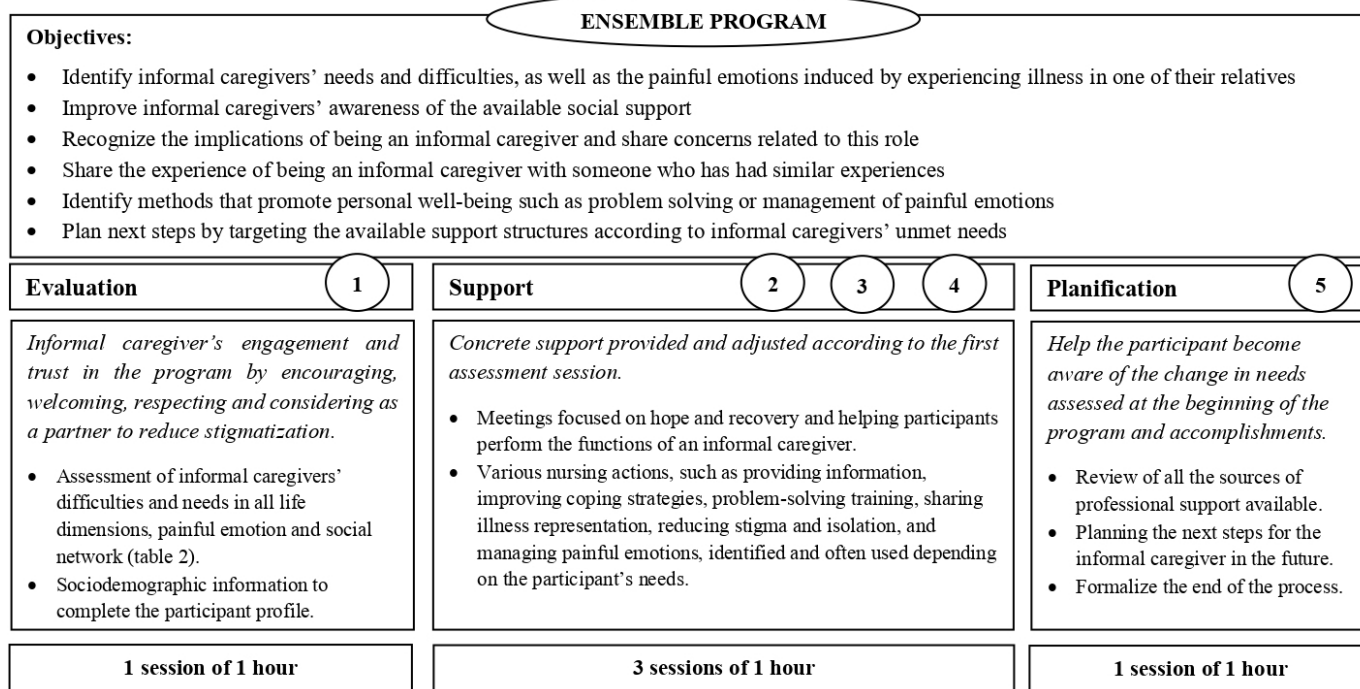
ENSEMBLE PROGRAM

Objectives:

- Identify informal caregivers' needs and difficulties, as well as the painful emotions induced by experiencing illness in one of their relatives
- Improve informal caregivers' awareness of the available social support
- Recognize the implications of being an informal caregiver and share concerns related to this role
- Share the experience of being an informal caregiver with someone who has had similar experiences
- Identify methods that promote personal well-being such as problem solving or management of painful emotions
- Plan next steps by targeting the available support structures according to informal caregivers' unmet needs

Evaluation 1

Informal caregiver's engagement and trust in the program by encouraging, welcoming, respecting and considering as a partner to reduce stigmatization.

- Assessment of informal caregivers' difficulties and needs in all life dimensions, painful emotion and social network (table 2).
- Sociodemographic information to complete the participant profile.

1 session of 1 hour

Support 2 3 4

Concrete support provided and adjusted according to the first assessment session.

- Meetings focused on hope and recovery and helping participants perform the functions of an informal caregiver.
- Various nursing actions, such as providing information, improving coping strategies, problem-solving training, sharing illness representation, reducing stigma and isolation, and managing painful emotions, identified and often used depending on the participant's needs.

3 sessions of 1 hour

Planification 5

Help the participant become aware of the change in needs assessed at the beginning of the program and accomplishments.

- Review of all the sources of professional support available.
- Planning the next steps for the informal caregiver in the future.
- Formalize the end of the process.

1 session of 1 hour